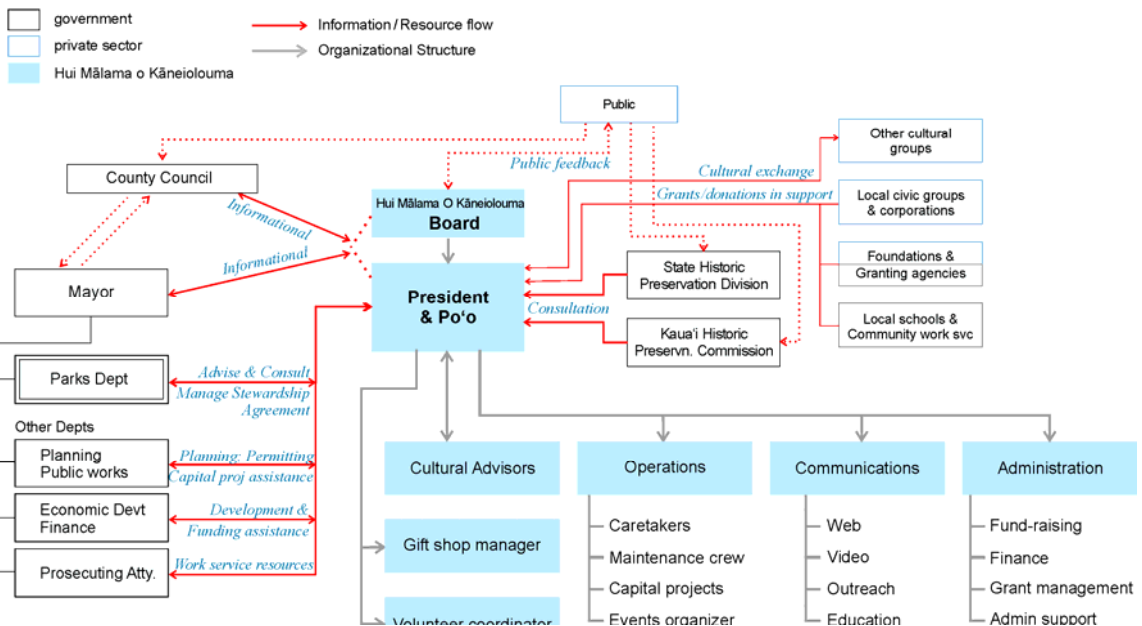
government
private sector
Hui Mālama o Kāneiolouma
Information / Resource flow
Organizational Structure

Public
Public feedback
County Council
Informational
Informational
Mayor
Hui Mālama O Kāneiolouma
Board
President & Po'o
Cultural exchange
Grants/donations in support
Other cultural groups
Local civic groups & corporations
Foundations & Granting agencies
Local schools & Community work svc
State Historic Preservation Division
Consultation
Kaua'i Historic Preservn. Commission

Parks Dept
Advise & Consult
Manage Stewardship Agreement
Other Depts
Planning Public works
Planning: Permitting
Capital proj assistance
Economic Devt Finance
Development &
Funding assistance
Prosecuting Atty.
Work service resources

Cultural Advisors
Gift shop manager
Volunteer coordinator
Operations
Caretakers
Maintenance crew
Capital projects
Events organizer
Communications
Web
Video
Outreach
Education
Administration
Fund-raising
Finance
Grant management
Admin support